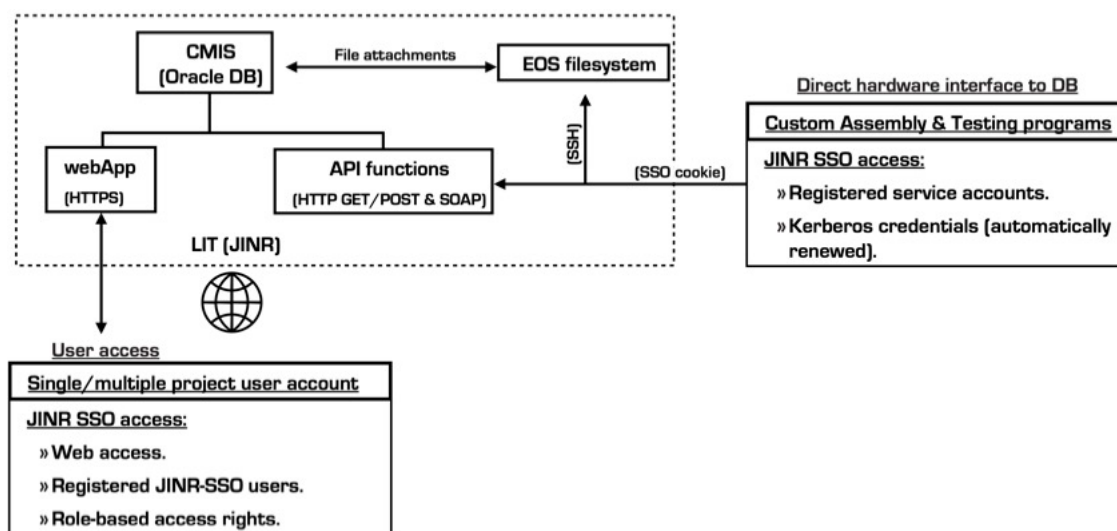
CMIS
(Oracle DB)

File attachments

EOS filesystem

webApp
(HTTPS)

API functions
(HTTP GET/POST & SOAP)

(SSH)

(SSO cookie)

LIT (JINR)

Direct hardware interface to DB

Custom Assembly & Testing programs

JINR SSO access:

» Registered service accounts.

» Kerberos credentials (automatically renewed).

User access

Single/multiple project user account

JINR SSO access:

» Web access.

» Registered JINR-SSO users.

» Role-based access rights.